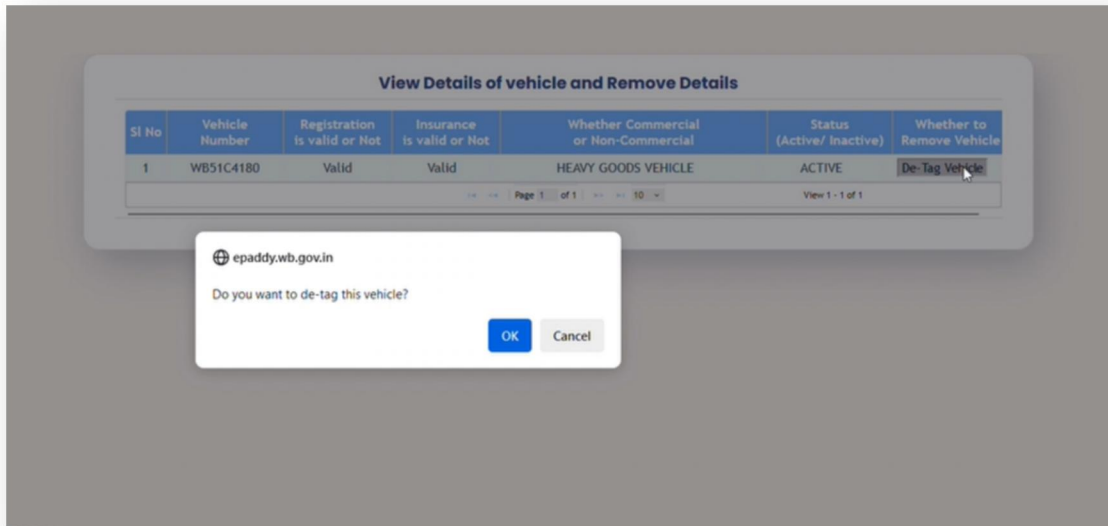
View Details of vehicle and Remove Details

| Sl No | Vehicle Number | Registration is valid or Not | Insurance is valid or Not | Whether Commercial or Non-Commercial | Status (Active/ Inactive) | Whether to Remove Vehicle |
|---|---|---|---|---|---|---|
| 1 | WB51C4180 | Valid | Valid | HEAVY GOODS VEHICLE | ACTIVE | De-Tag Vehicle |

Page 1 of 1 10

View 1 - 1 of 1

epaddy.wb.gov.in

Do you want to de-tag this vehicle?

OK Cancel